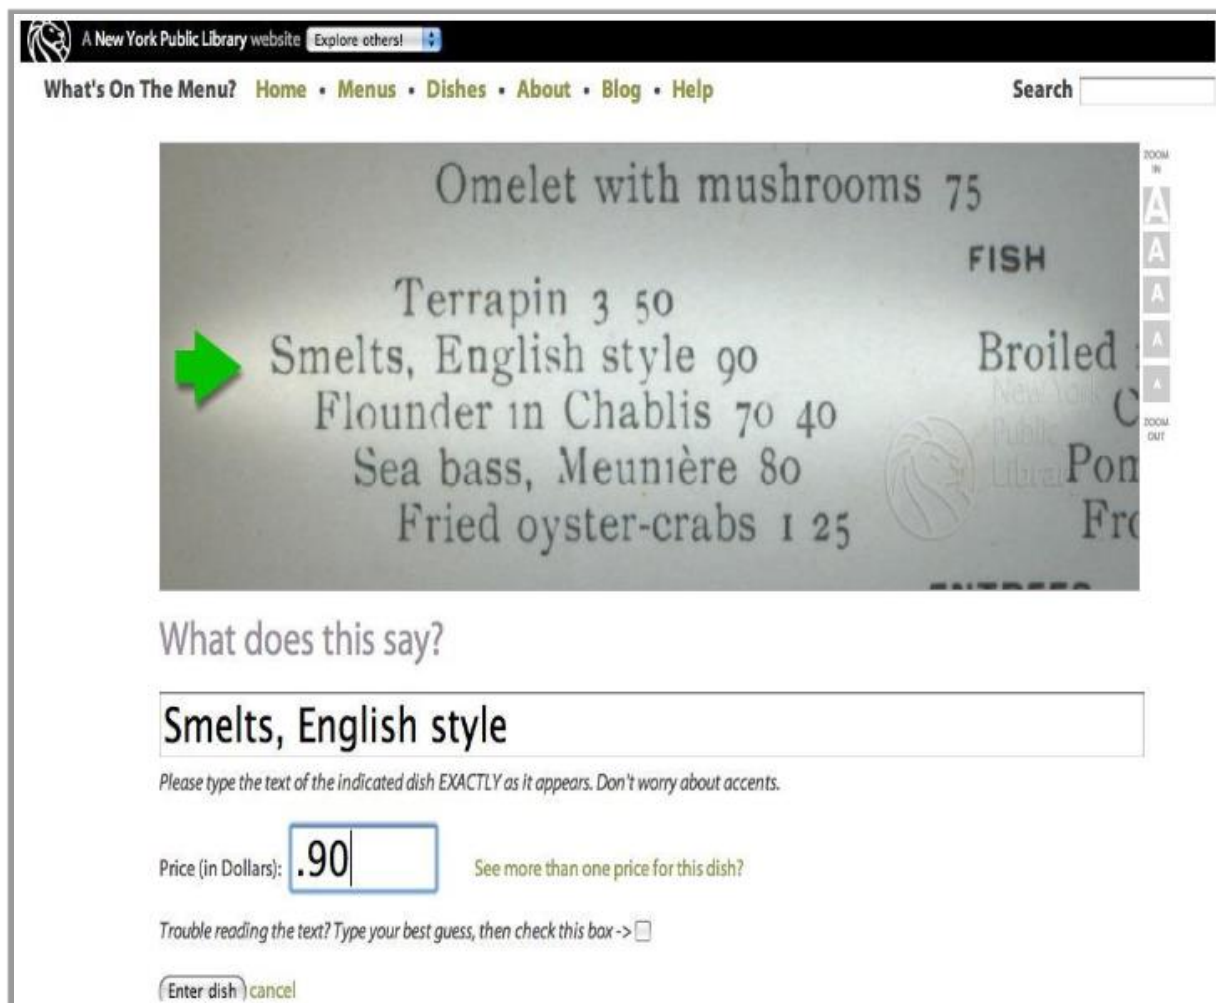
A New York Public Library website Explore others!

What's On The Menu? Home • Menus • Dishes • About • Blog • Help

Search

Omelet with mushrooms 75

FISH

Terrapin 3 50

Smelts, English style 90

Flounder in Chablis 70 40

Sea bass, Meunière 80

Fried oyster-crabs 1 25

Broiled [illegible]

C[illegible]

Pon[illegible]

Fr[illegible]

New York Public Library

ZOOM IN

A

A

A

A

A

ZOOM OUT

What does this say?

Smelts, English style

Please type the text of the indicated dish EXACTLY as it appears. Don't worry about accents.

Price (in Dollars): .90

See more than one price for this dish?

Trouble reading the text? Type your best guess, then check this box ->

Enter dish cancel